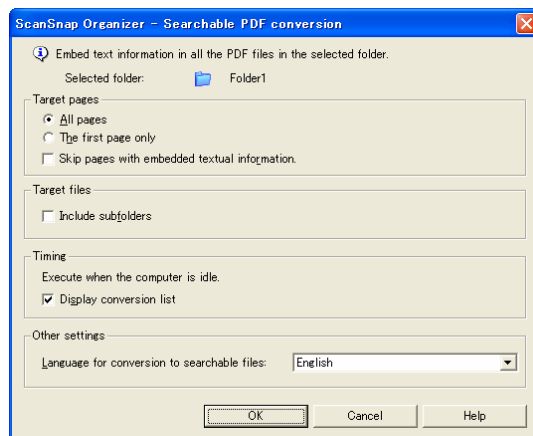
ScanSnap Organizer - Searchable PDF conversion

Embed text information in all the PDF files in the selected folder.

Selected folder: Folder1

Target pages

All pages

The first page only

Skip pages with embedded textual information.

Target files

Include subfolders

Timing

Execute when the computer is idle.

Display conversion list

Other settings

Language for conversion to searchable files: English

OK

Cancel

Help